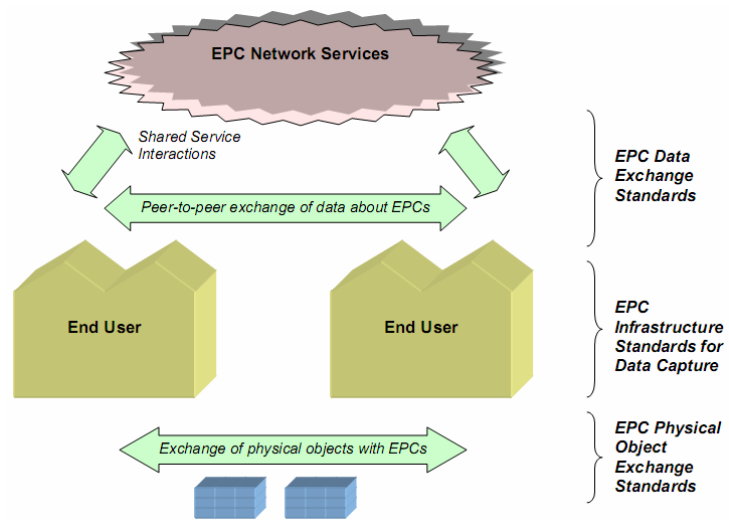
EPC Network Services

Shared Service Interactions

Peer-to-peer exchange of data about EPCs

End User

End User

Exchange of physical objects with EPCs

EPC Data Exchange Standards

EPC Infrastructure Standards for Data Capture

EPC Physical Object Exchange Standards